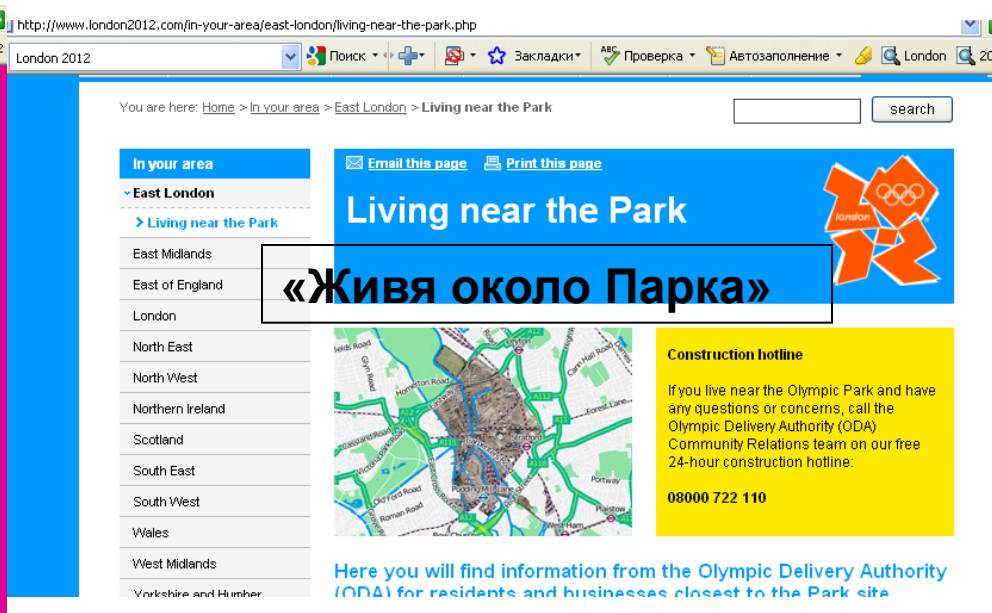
http://www.london2012.com/in-your-area/east-london/living-near-the-park.php

London 2012 Поиск Закладки Проверка Автозаполнение London 20

You are here: Home > In your area > East London > Living near the Park

search

In your area
East London
Living near the Park
East Midlands
East of England
London
North East
North West
Northern Ireland
Scotland
South East
South West
Wales
West Midlands
Yorkshire and Humber

Email this page Print this page

Living near the Park

london

«Живя около Парка»

Construction hotline

If you live near the Olympic Park and have any questions or concerns, call the Olympic Delivery Authority (ODA) Community Relations team on our free 24-hour construction hotline:

08000 722 110

Here you will find information from the Olympic Delivery Authority (ODA) for residents and businesses closest to the Park site